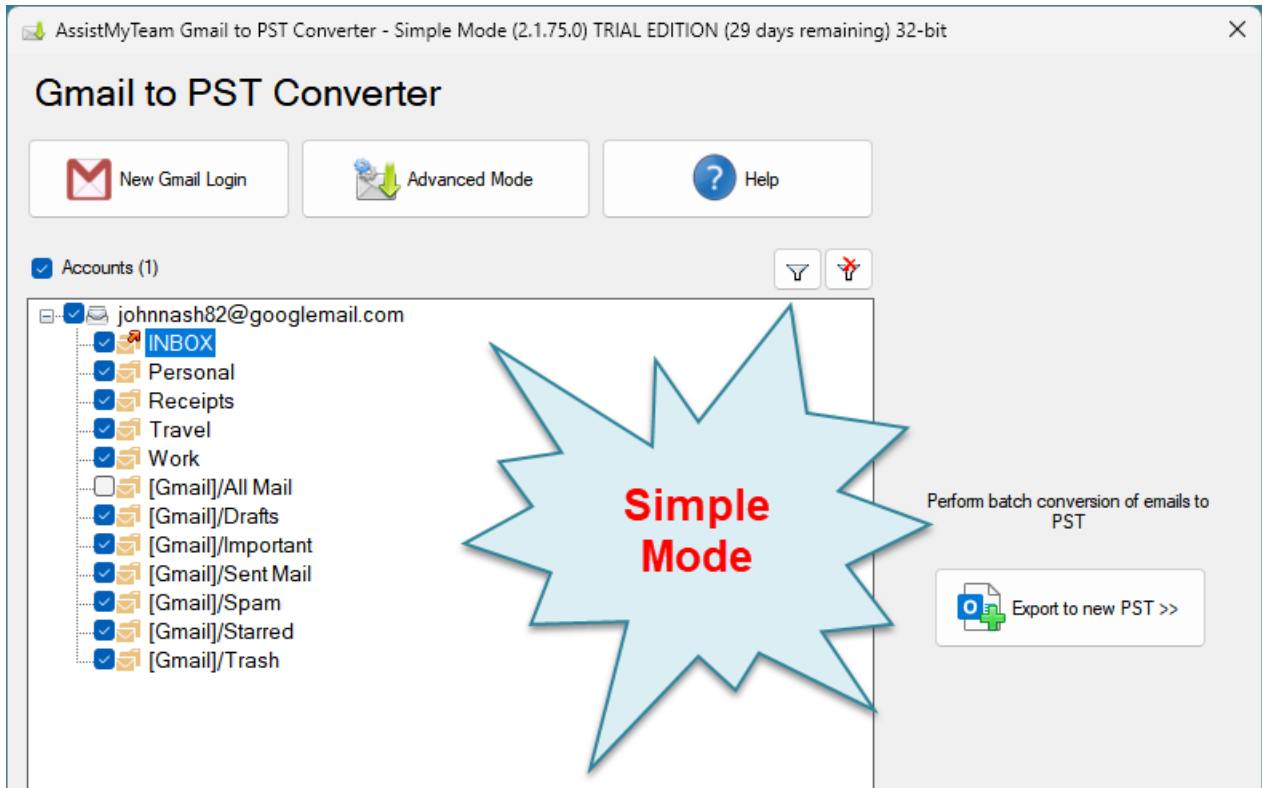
AssistMyTeam Gmail to PST Converter - Simple Mode (2.1.75.0) TRIAL EDITION (29 days remaining) 32-bit

Gmail to PST Converter

New Gmail Login

Advanced Mode

Help

Accounts (1)

johnnash82@googlemail.com
INBOX
Personal
Receipts
Travel
Work
[Gmail]/All Mail
[Gmail]/Drafts
[Gmail]/Important
[Gmail]/Sent Mail
[Gmail]/Spam
[Gmail]/Starred
[Gmail]/Trash

Simple Mode

Perform batch conversion of emails to PST

Export to new PST >>